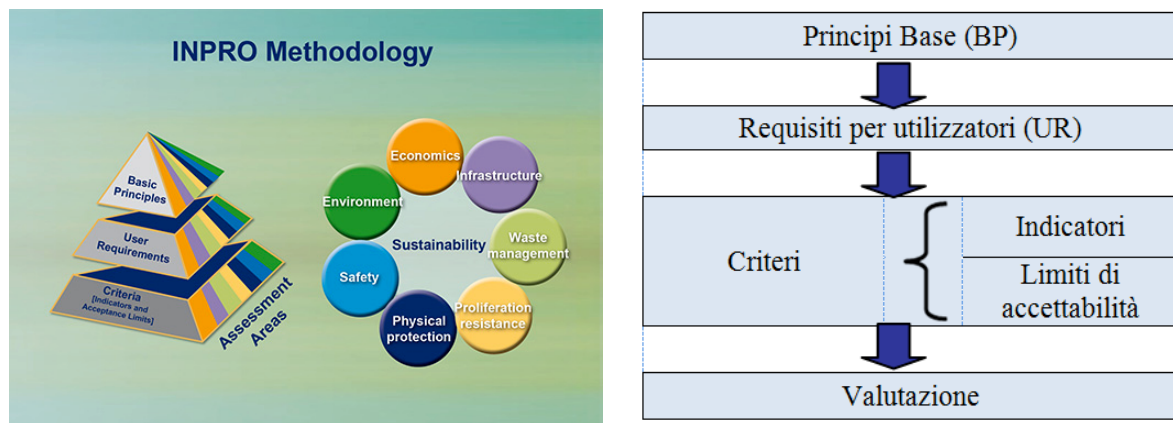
INPRO Methodology

Basic Principles

User Requirements

Criteria (Indicators and Acceptance Limits)

Assessment Areas

Economics

Infrastructure

Environment

Sustainability

Waste management

Safety

Physical protection

Proliferation resistance

Principi Base (BP)

Requisiti per utilizzatori (UR)

Criteri

Indicatori

Limiti di accettabilità

Valutazione